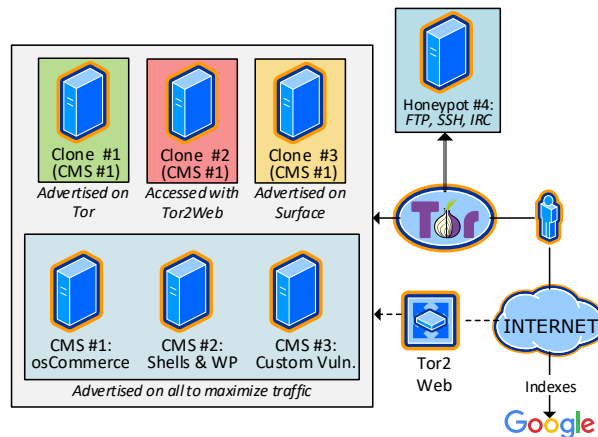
Clone #1 (CMS #1)
Advertised on Tor

Clone #2 (CMS #1)
Accessed with Tor2Web

Clone #3 (CMS #1)
Advertised on Surface

Honeypot #4:
FTP, SSH, IRC

Tor

CMS #1:
osCommerce

CMS #2:
Shells & WP

CMS #3:
Custom Vuln.

Advertised on all to maximize traffic

Tor2
Web

INTERNET

Indexes

Google